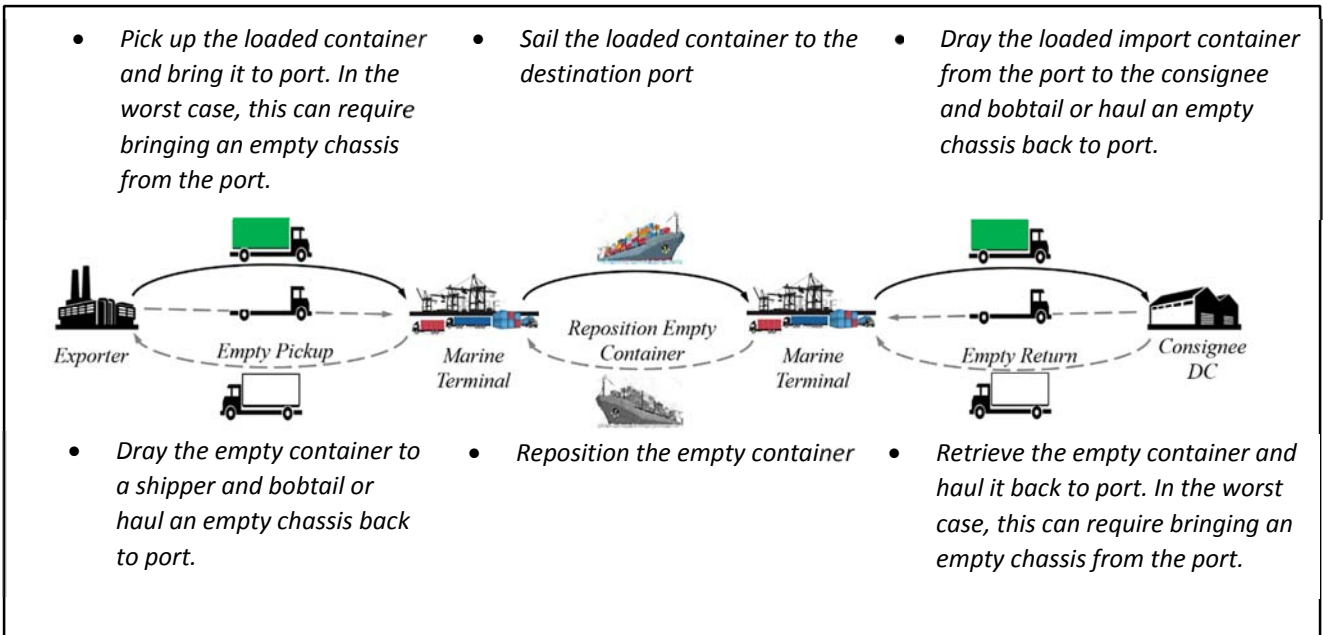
- Pick up the loaded container and bring it to port. In the worst case, this can require bringing an empty chassis from the port.

- Sail the loaded container to the destination port

- Dray the loaded import container from the port to the consignee and bobtail or haul an empty chassis back to port.

Exporter

Empty Pickup

Marine Terminal

Reposition Empty Container

Marine Terminal

Empty Return

Consignee DC

- Dray the empty container to a shipper and bobtail or haul an empty chassis back to port.

- Reposition the empty container

- Retrieve the empty container and haul it back to port. In the worst case, this can require bringing an empty chassis from the port.